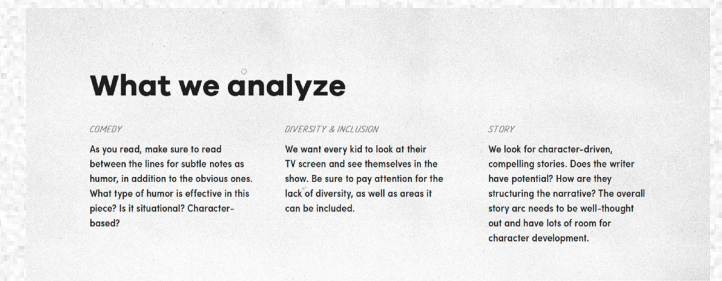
What we analyze

COMEDY

As you read, make sure to read between the lines for subtle notes as humor, in addition to the obvious ones. What type of humor is effective in this piece? Is it situational? Character-based?

DIVERSITY & INCLUSION

We want every kid to look at their TV screen and see themselves in the show. Be sure to pay attention for the lack of diversity, as well as areas it can be included.

STORY

We look for character-driven, compelling stories. Does the writer have potential? How are they structuring the narrative? The overall story arc needs to be well-thought out and have lots of room for character development.